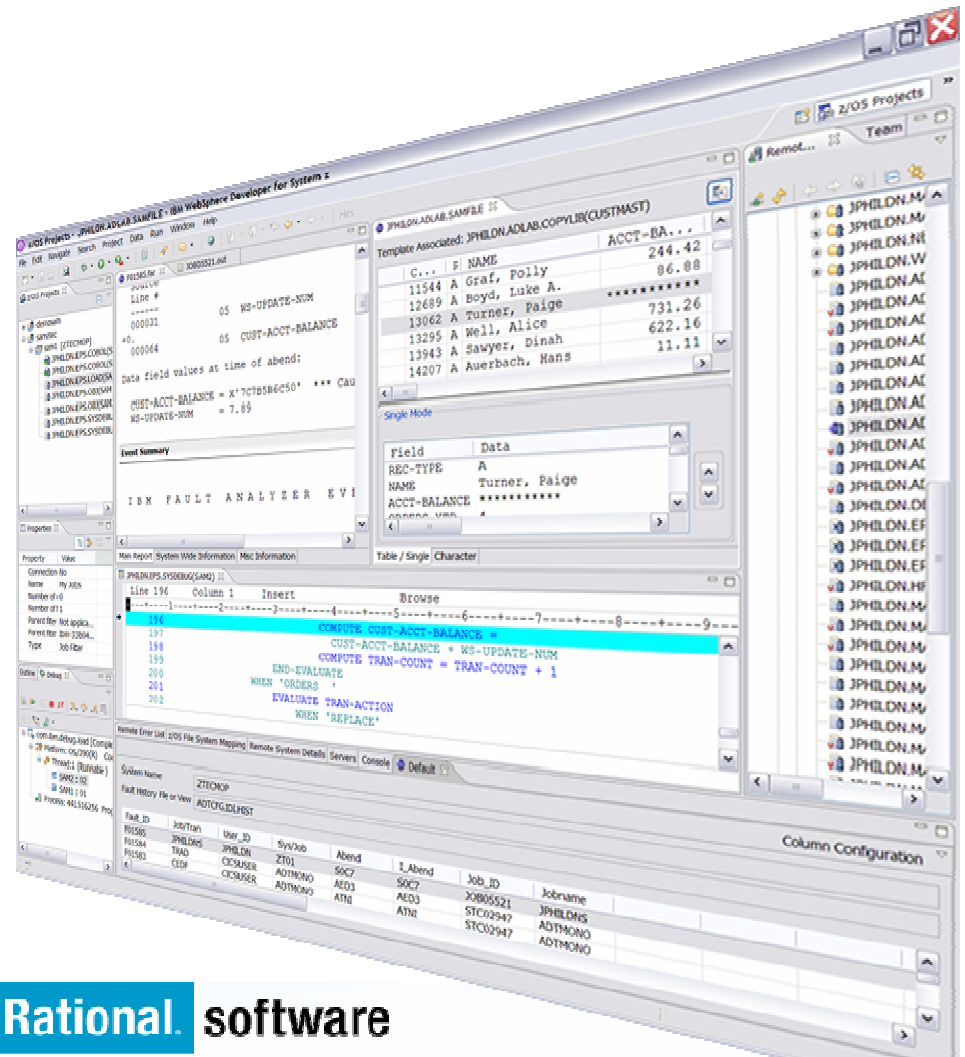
z/OS Projects - JPHILDN.ADLAB.SAMFILE - IBM WebSphere Developer for System z

File Edit Navigate Search Project Data Run Window Help

z/OS Projects

Remot...

Team

z/OS Projects

F01585.fer

JOB05521.out

Source
Line #

000031 05 WS-UPDATE-NUM

000031 05 CUST-ACCT-BALANCE

000064

Data field values at time of abend:

CUST-ACCT-BALANCE = X'7C785B6C50' *** Cau
WS-UPDATE-NUM = 7.89

Event Summary

IBM FAULT ANALYZER EVE

Main Report System Wide Information Misc Information

JPHILDN.ADLAB.SAMFILE

Template Associated: JPHILDN.ADLAB.COPYLIB(CUSTMAST)

| C... | F | NAME | ACCT-BA... |
|---|---|---|---|
| 11544 | A | Graf, Polly | 244.42 |
| 12689 | A | Boyd, Luke A. | 86.88 |
| 13062 | A | Turner, Paige | *********** |
| 13295 | A | Well, Alice | 731.26 |
| 13943 | A | Sawyer, Dinah | 622.16 |
| 14207 | A | Auerbach, Hans | 11.11 |

Single Mode

| Field | Data |
|---|---|
| REC-TYPE | A |
| NAME | Turner, Paige |
| ACCT-BALANCE | *********** |

Table / Single Character

JPHILDN.MA
JPHILDN.MA
JPHILDN.NE
JPHILDN.W
JPHILDN.AD
JPHILDN.AD
JPHILDN.AD
JPHILDN.AD
JPHILDN.AD
JPHILDN.AD
JPHILDN.AD
JPHILDN.AD
JPHILDN.AD
JPHILDN.AD
JPHILDN.AD
JPHILDN.DE
JPHILDN.EF
JPHILDN.EF
JPHILDN.EF
JPHILDN.HF
JPHILDN.MA
JPHILDN.MA
JPHILDN.MA
JPHILDN.MA
JPHILDN.MA
JPHILDN.MA
JPHILDN.MA
JPHILDN.MA
JPHILDN.MA

Properties

| Property | Value |
|---|---|
| Connection No | |
| Name | My Jobs |
| Number of c | |
| Number of 1 | |
| Parent filter | Not applica... |
| Parent filter | |
| Type | Job Filter |

Outline Debug

JPHILDN.EPS.SYSDEBUG(SAM2)

Line 196 Column 1 Insert Browse

196 COMPUTE CUST-ACCT-BALANCE =
197 CUST-ACCT-BALANCE + WS-UPDATE-NUM
198 COMPUTE TRAN-COUNT = TRAN-COUNT + 1
199 END-EVALUATE
200 WHEN 'ORDERS '
201 EVALUATE TRAN-ACTION
202 WHEN 'REPLACE'

Remote Error List z/OS File System Mapping Remote System Details Servers Console Default

System Name ZTECNOP
Fault History File or View ADTCFG.IDI.HIST

Column Configuration

| Fault_ID | Job/Tran | User_ID | Sys/Job | Abend | I_Abend | Job_ID | Jobname |
|---|---|---|---|---|---|---|---|
| F01585 | JPHILDNS | JPHILDN | ZT01 | S0C7 | S0C7 | JOB05521 | JPHILDNS |
| F01584 | TRAD | CICSUSER | ADTMONO | AED3 | AED3 | STC02947 | ADTMONO |
| F01583 | CEDF | CICSUSER | ADTMONO | ATNI | ATNI | STC02947 | ADTMONO |

Rational. software